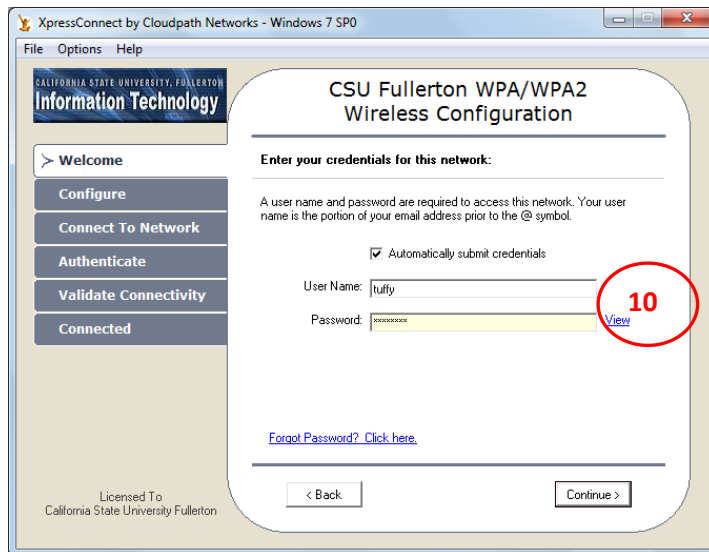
XpressConnect by Cloudpath Networks - Windows 7 SP0

File Options Help

CALIFORNIA STATE UNIVERSITY, FULLERTON
Information Technology

Welcome
Configure
Connect To Network
Authenticate
Validate Connectivity
Connected

Licensed To
California State University Fullerton

CSU Fullerton WPA/WPA2 Wireless Configuration

Enter your credentials for this network:

A user name and password are required to access this network. Your user name is the portion of your email address prior to the @ symbol.

Automatically submit credentials

User Name: tuffy

Password: ••••••••

View

10

Forgot Password? Click here.

< Back

Continue >